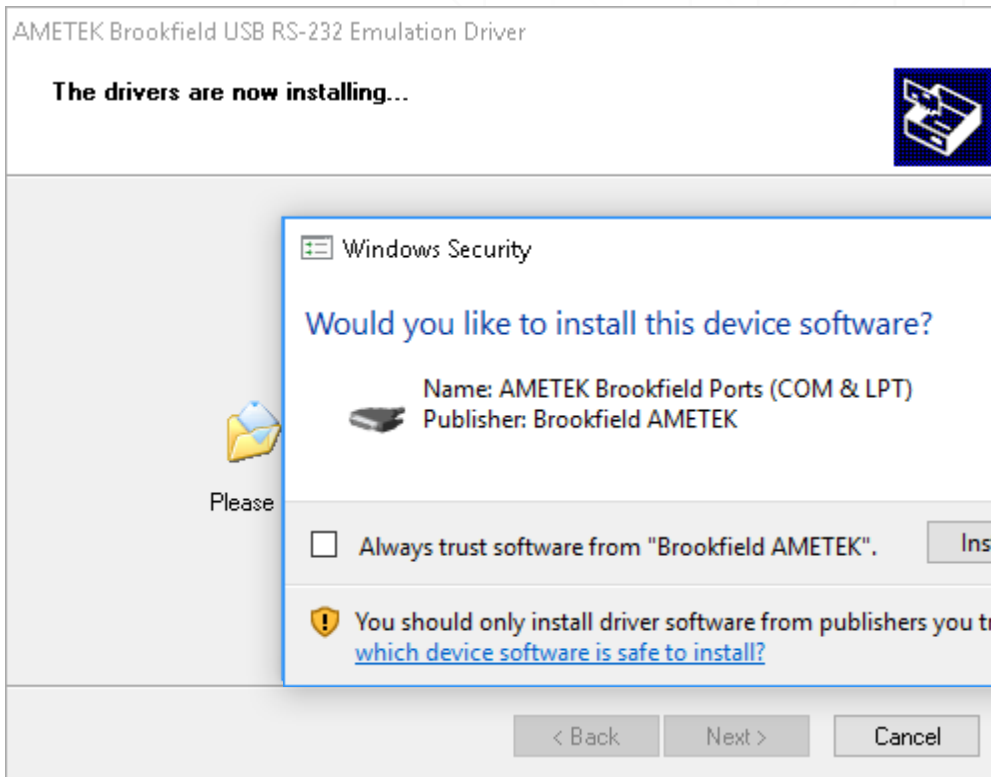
AMETEK Brookfield USB RS-232 Emulation Driver

The drivers are now installing...

Please

Windows Security

Would you like to install this device software?

Name: AMETEK Brookfield Ports (COM & LPT)
Publisher: Brookfield AMETEK

Always trust software from "Brookfield AMETEK".

Ins

You should only install driver software from publishers you tr
which device software is safe to install?

< Back

Next >

Cancel